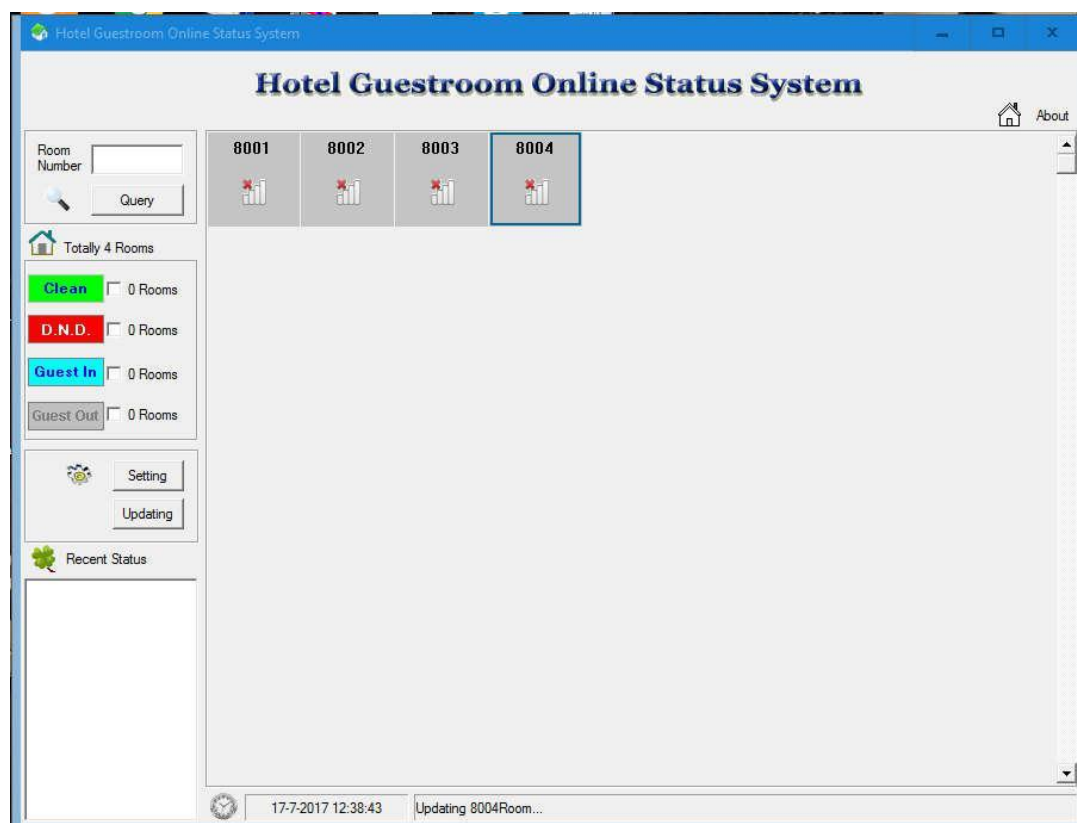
Hotel Guestroom Online Status System

Hotel Guestroom Online Status System

About

Room Number

Query

Totally 4 Rooms

Clean 0 Rooms

D.N.D. 0 Rooms

Guest In 0 Rooms

Guest Out 0 Rooms

Setting

Updating

Recent Status

8001

8002

8003

8004

17-7-2017 12:38:43

Updating 8004Room...